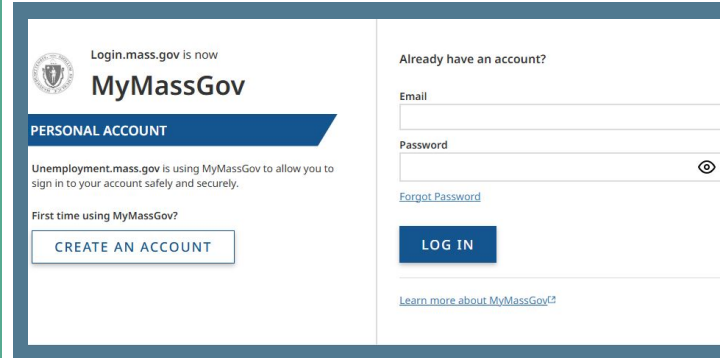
Login.mass.gov is now
MyMassGov

PERSONAL ACCOUNT

Unemployment.mass.gov is using MyMassGov to allow you to sign in to your account safely and securely.

First time using MyMassGov?

CREATE AN ACCOUNT

Already have an account?

Email

Password

Forgot Password

LOG IN

Learn more about MyMassGov